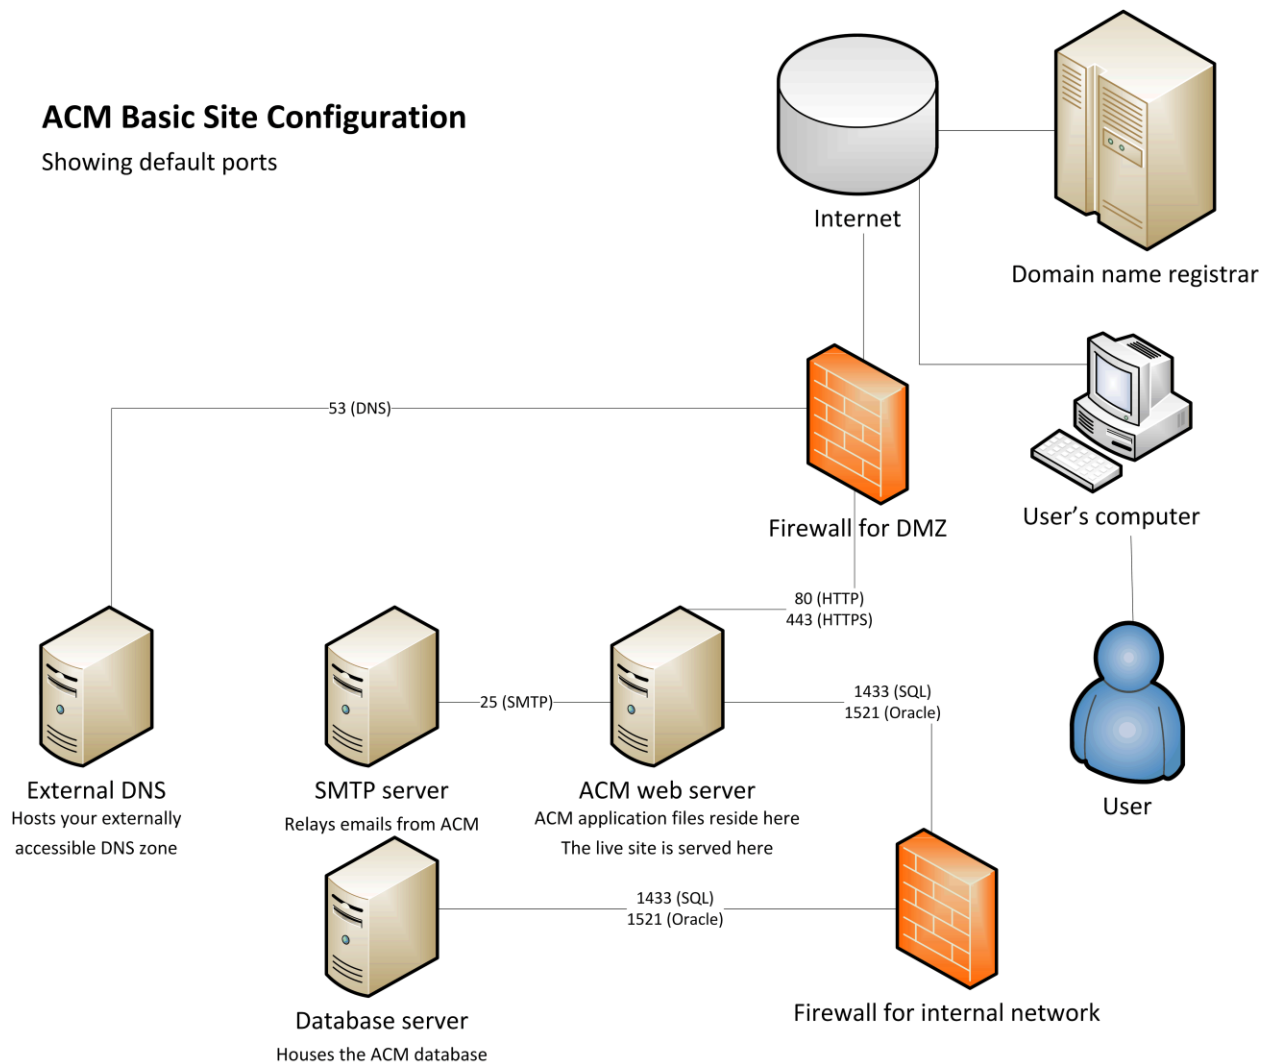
ACM Basic Site Configuration

Showing default ports

Internet

Domain name registrar

53 (DNS)

Firewall for DMZ

User's computer

80 (HTTP)
443 (HTTPS)

1433 (SQL)
1521 (Oracle)

25 (SMTP)

User

External DNS
Hosts your externally accessible DNS zone

SMTP server
Relays emails from ACM

ACM web server
ACM application files reside here
The live site is served here

1433 (SQL)
1521 (Oracle)

Database server
Houses the ACM database

Firewall for internal network